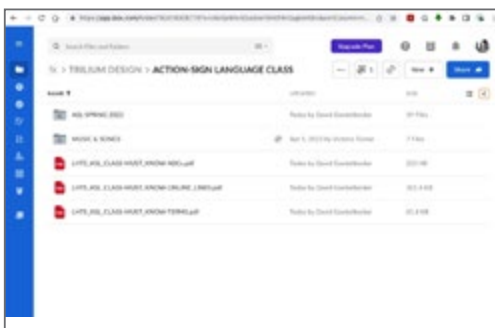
Q Search Files and Folders

Upgrade Plan

TRILIUM DESIGN > ACTION-SIGN LANGUAGE CLASS

New

Share

Name

Updated

Size

ASL SPRING 2022

Today by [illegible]

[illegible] Files

MUSIC & SONGS

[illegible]

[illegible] Files

LVYS_ASL_CLASS-MUST_KNOW-NBG.pdf

Today by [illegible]

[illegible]

LVYS_ASL_CLASS-MUST_KNOW-ONLINE_LINKS.pdf

Today by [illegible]

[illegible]

LVYS_ASL_CLASS-MUST_KNOW-TERMS.pdf

Today by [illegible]

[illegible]